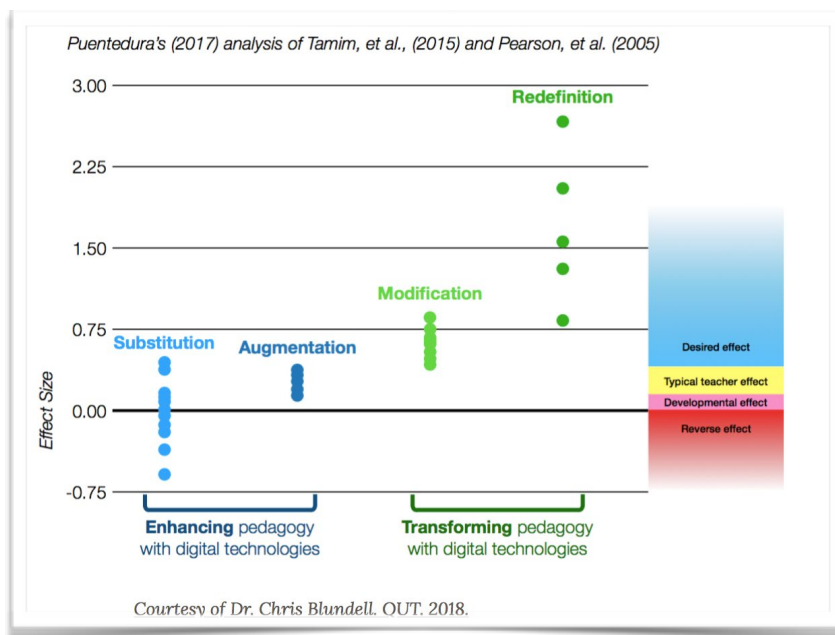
Puentedura's (2017) analysis of Tamim, et al., (2015) and Pearson, et al. (2005)

3.00
2.25
1.50
0.75
0.00
-0.75

Effect Size

Redefinition

Modification

Substitution

Augmentation

Desired effect

Typical teacher effect

Developmental effect

Reverse effect

Enhancing pedagogy with digital technologies

Transforming pedagogy with digital technologies

Courtesy of Dr. Chris Blundell. QUT. 2018.